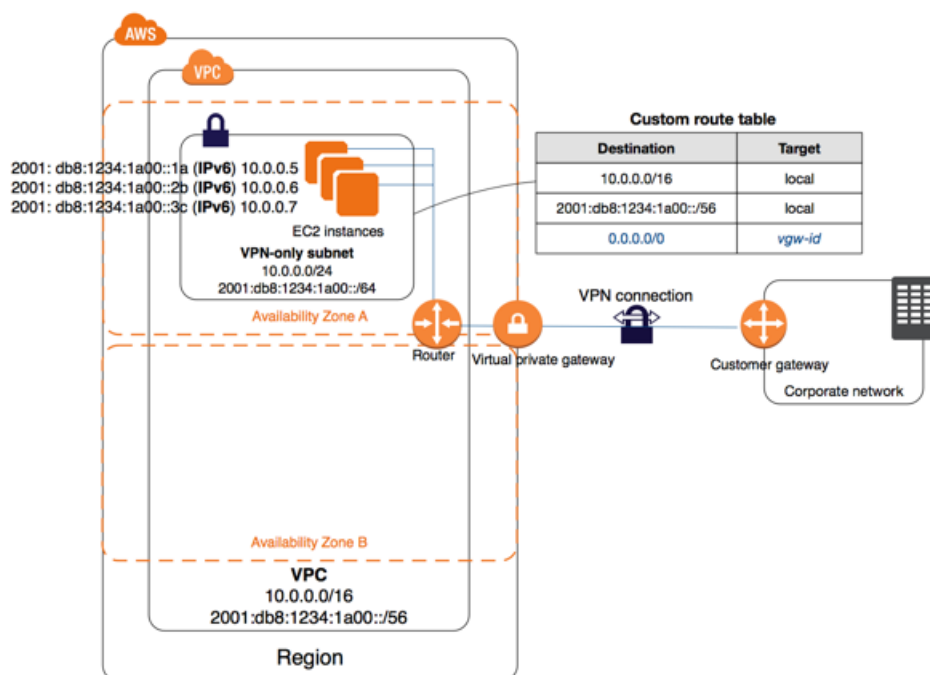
AWS

VPC

2001: db8:1234:1a00::1a (IPv6) 10.0.0.5
2001: db8:1234:1a00::2b (IPv6) 10.0.0.6
2001: db8:1234:1a00::3c (IPv6) 10.0.0.7

EC2 instances

VPN-only subnet
10.0.0.0/24
2001:db8:1234:1a00::/64

Availability Zone A

Custom route table

| Destination | Target |
|---|---|
| 10.0.0.0/16 | local |
| 2001:db8:1234:1a00::/56 | local |
| 0.0.0.0/0 | vgw-id |

VPN connection

Router

Virtual private gateway

Customer gateway

Corporate network

Availability Zone B

VPC
10.0.0.0/16
2001:db8:1234:1a00::/56

Region